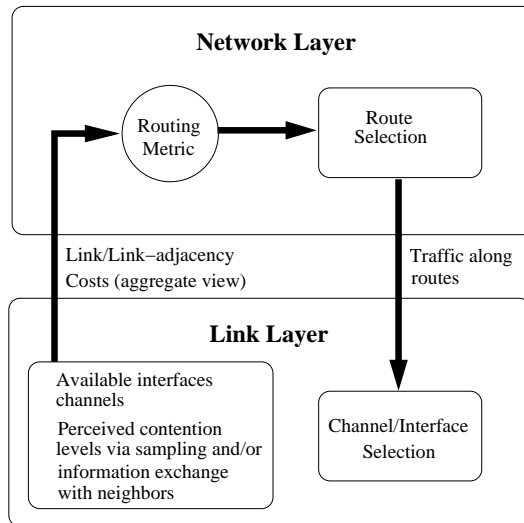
Network Layer

Routing Metric

Route Selection

Link/Link–adjacency Costs (aggregate view)

Traffic along routes

Link Layer

Available interfaces channels

Perceived contention levels via sampling and/or information exchange with neighbors

Channel/Interface Selection